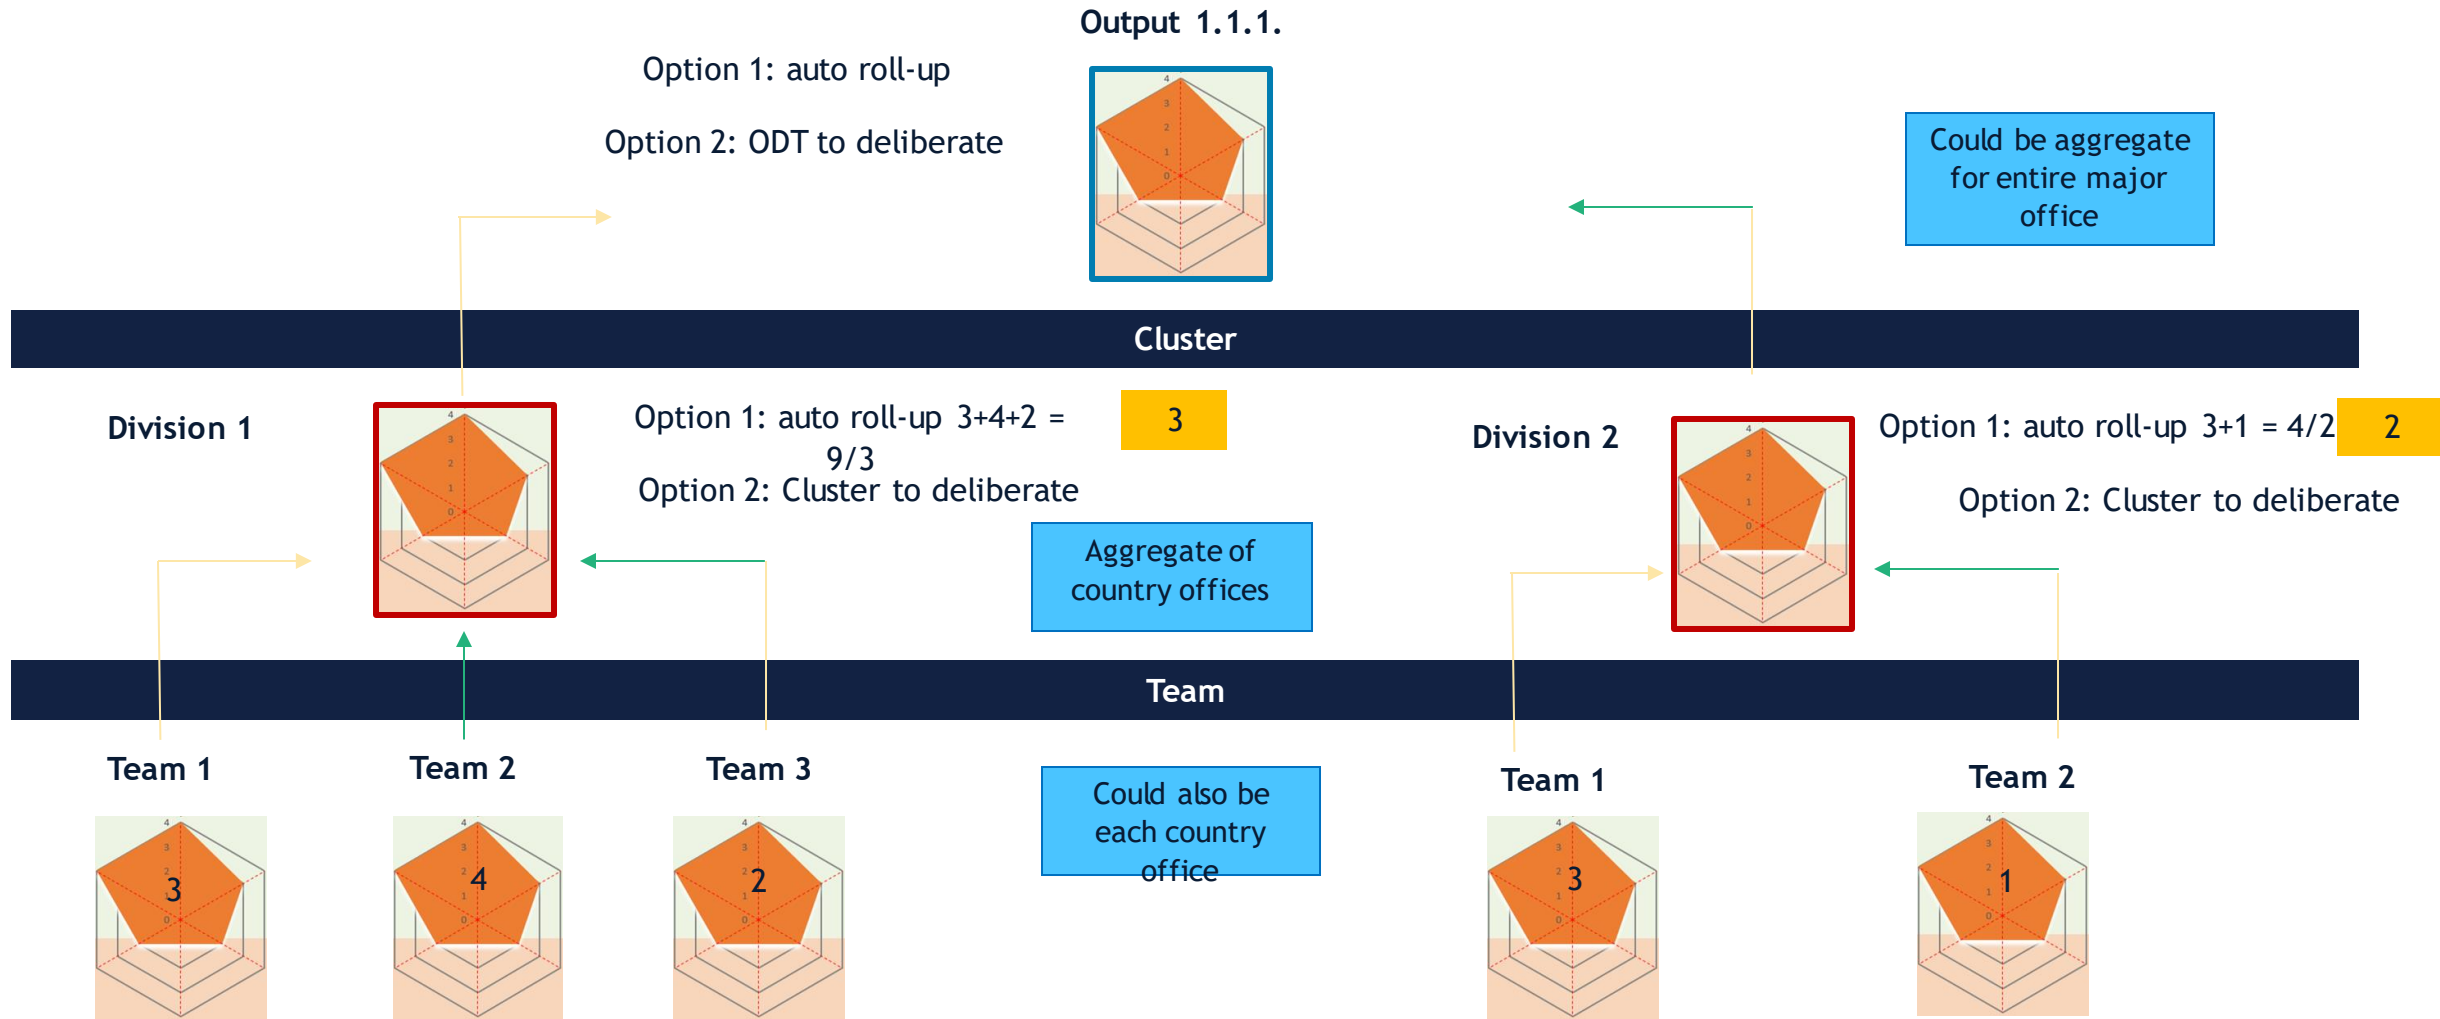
Output 1.1.1.

Option 1: auto roll-up

Option 2: ODT to deliberate

Could be aggregate for entire major office

Cluster

Division 1

Option 1: auto roll-up 3+4+2 = 9/3

3

Option 2: Cluster to deliberate

Aggregate of country offices

Division 2

Option 1: auto roll-up 3+1 = 4/2

2

Option 2: Cluster to deliberate

Team

Team 1

Team 2

Team 3

Could also be each country office

Team 1

Team 2

3

4

2

3

1